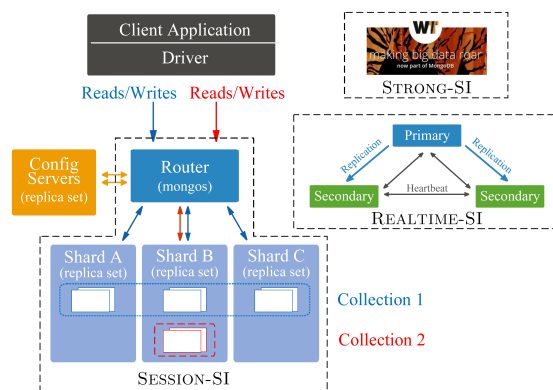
Client Application

Driver

Reads/Writes

Reads/Writes

WT

making big data roar

now part of MongoDB

STRONG-SI

Config Servers (replica set)

Router (mongos)

Primary

Replication

Replication

Secondary

Heartbeat

Secondary

REALTIME-SI

Shard A (replica set)

Shard B (replica set)

Shard C (replica set)

Collection 1

Collection 2

SESSION-SI